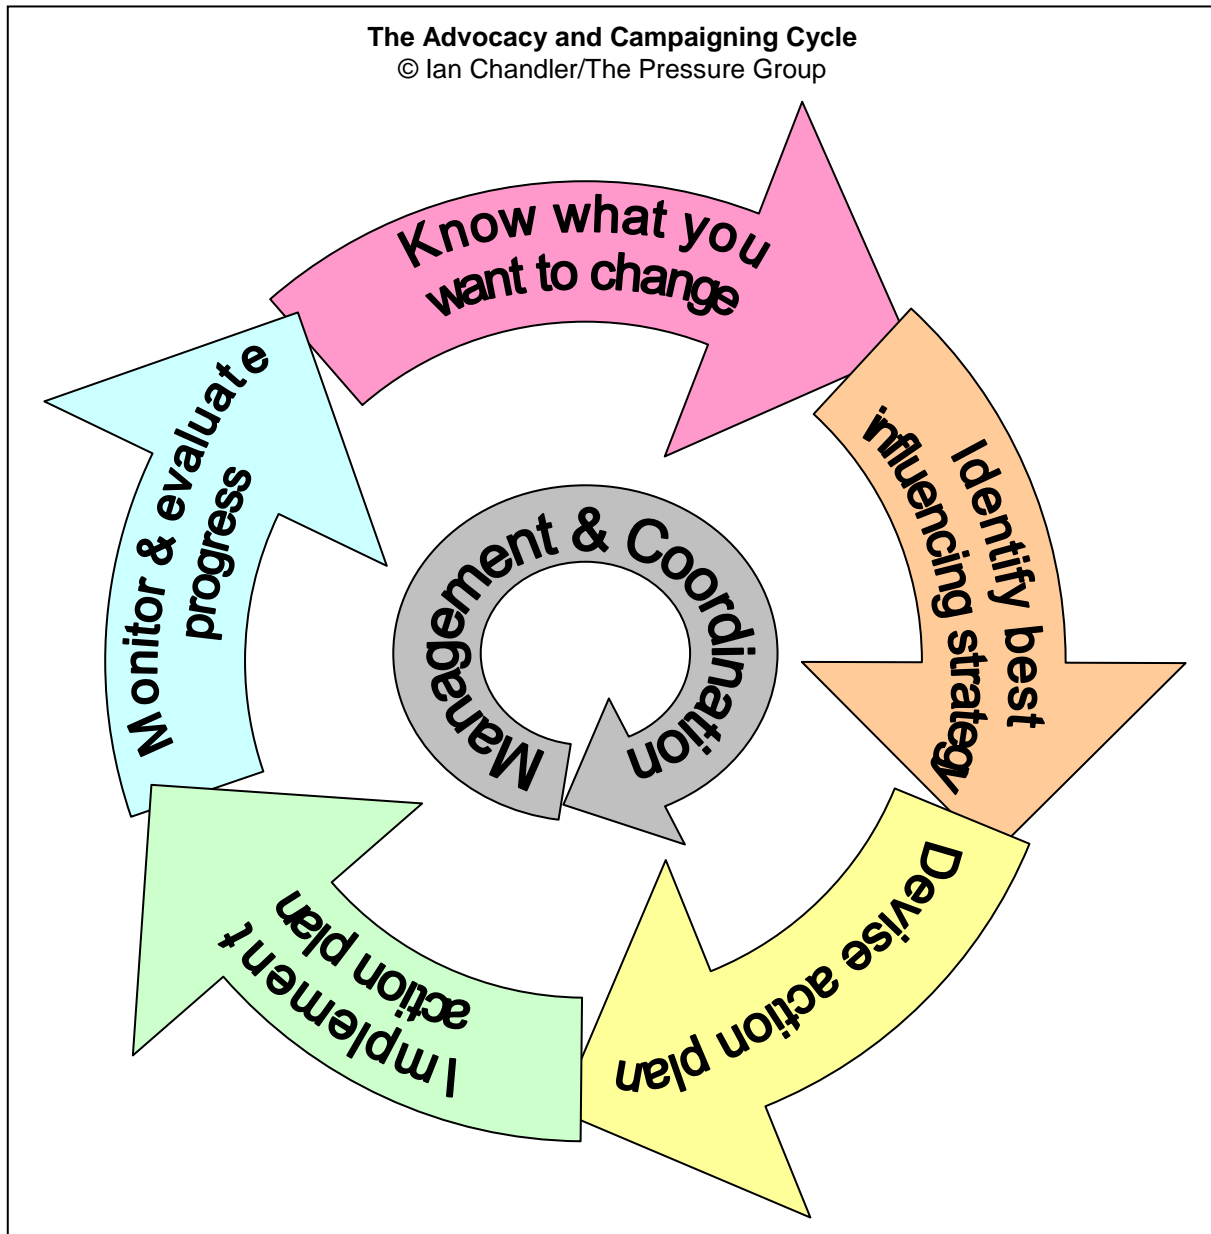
The Advocacy and Campaigning Cycle
© Ian Chandler/The Pressure Group

Know what you want to change

Identify best influencing strategy

Devise action plan

Implement action plan

Monitor & evaluate progress

Management & Coordination